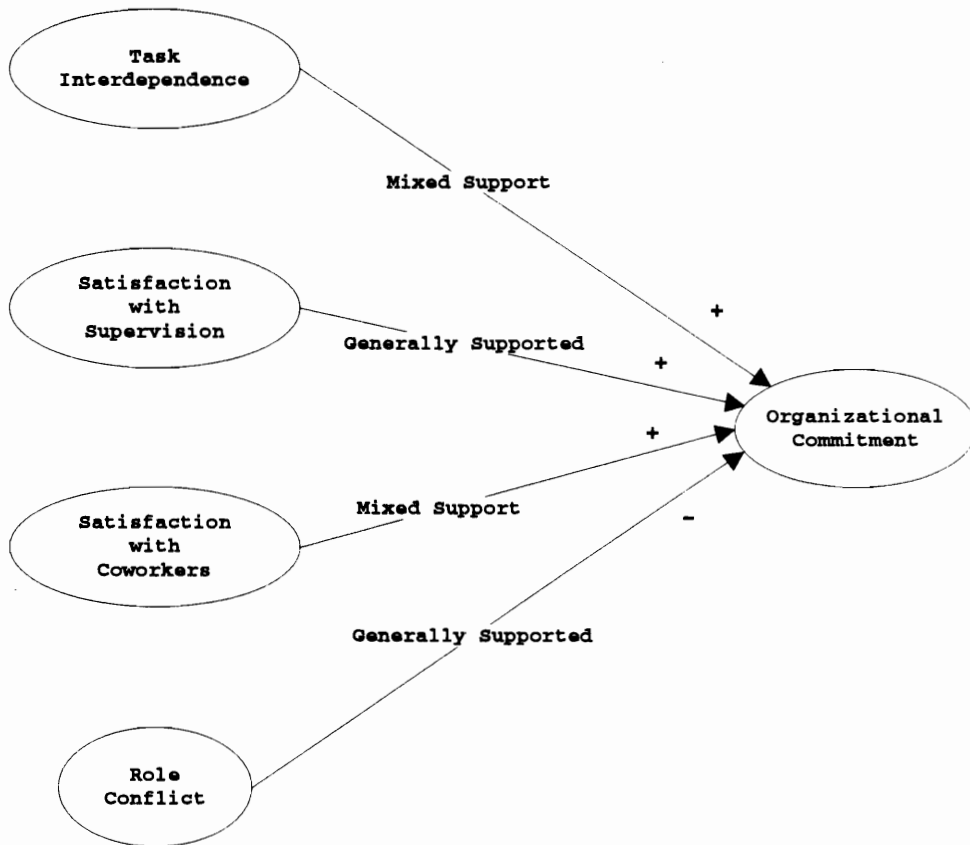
Task Interdependence

Mixed Support

Satisfaction with Supervision

Generally Supported

+

+

Organizational Commitment

+

Satisfaction with Coworkers

Mixed Support

-

Generally Supported

Role Conflict